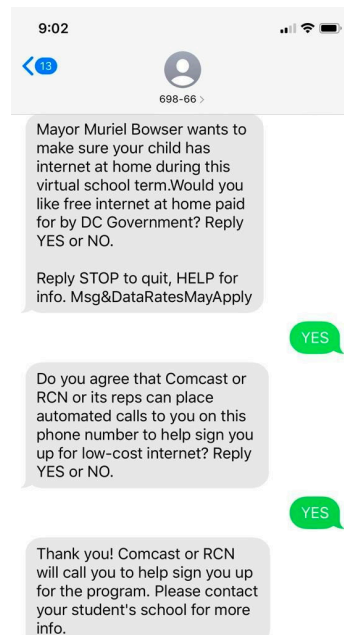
9:02

13

698-66 >

Mayor Muriel Bowser wants to make sure your child has internet at home during this virtual school term.Would you like free internet at home paid for by DC Government? Reply YES or NO.

Reply STOP to quit, HELP for info. Msg&DataRatesMayApply

YES

Do you agree that Comcast or RCN or its reps can place automated calls to you on this phone number to help sign you up for low-cost internet? Reply YES or NO.

YES

Thank you! Comcast or RCN will call you to help sign you up for the program. Please contact your student's school for more info.